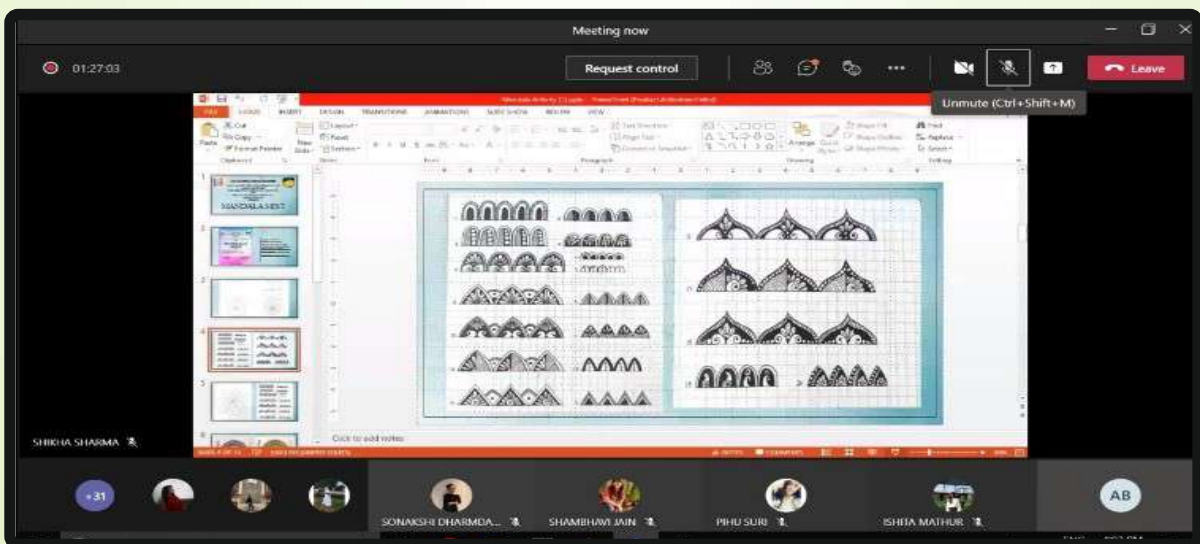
Meeting now

01:27:03

Request control

Leave

Unmute (Ctrl+Shift+M)

FILE HOME INSERT DESIGN TRANSITIONS ANIMATIONS SLIDE SHOW REVIEW VIEW

Cut

Copy

Format Painter

Paste

New Slide

Layout

Reset

Section

Clipboard

Slides

Font

Paragraph

Drawing

Editing

Find

Replace

Select

Arrange

MANDALA ART

Click to add notes

SHIKHA SHARMA

+31

SONAKSHI DHARMDA...

SHAMBHAVI JAIN

PIHU SURI

ISHITA MATHUR

AB